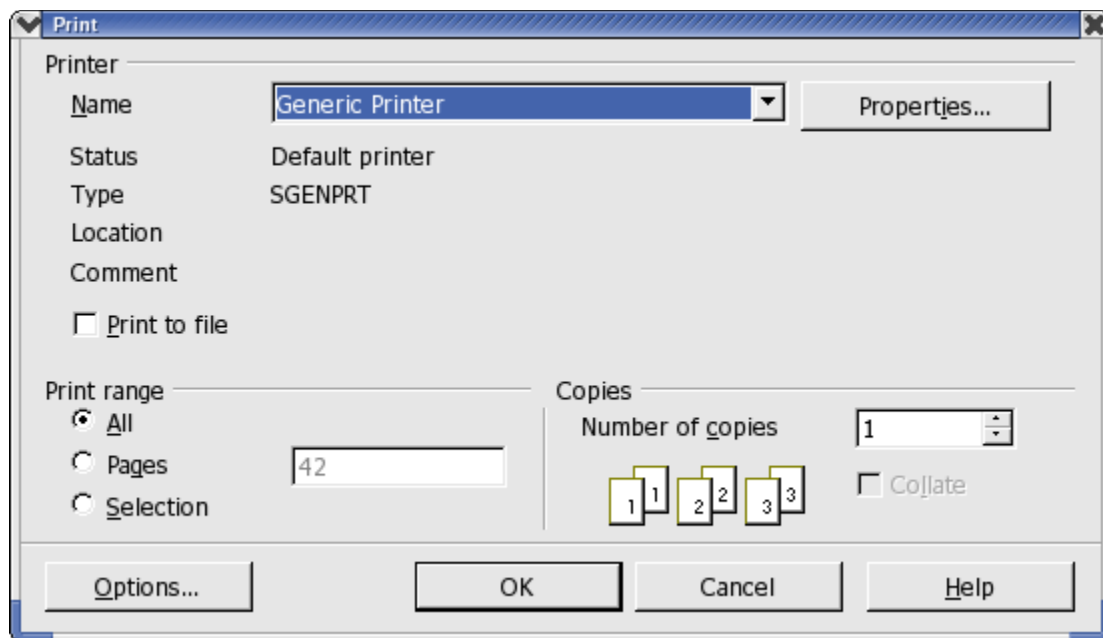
Print

Printer

Name Generic Printer Properties...

Status Default printer

Type SGENPRT

Location

Comment

Print to file

Print range

All

Pages 42

Selection

Copies

Number of copies 1

1 1 2 2 3 3

Collate

Options... OK Cancel Help